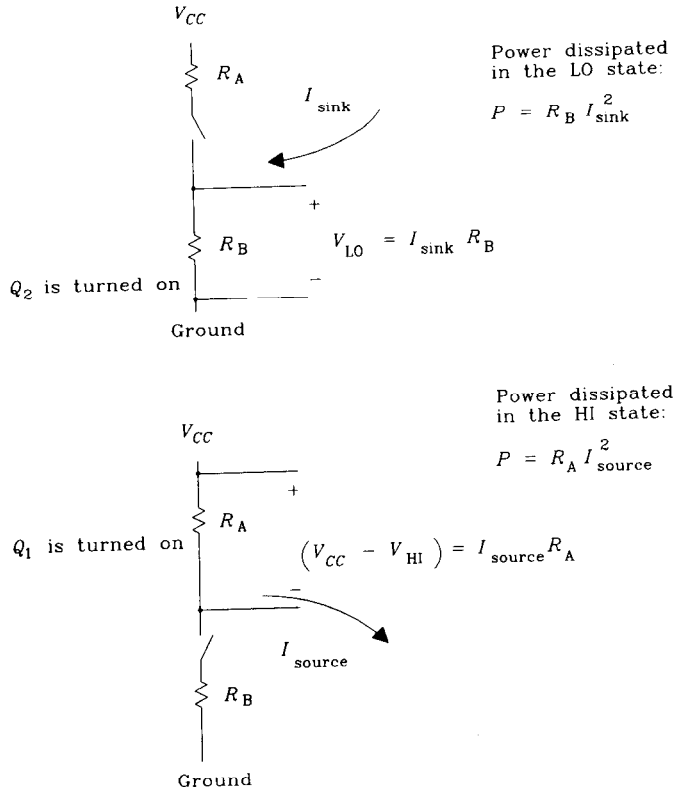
$V_{CC}$

$R_A$

$I_{sink}$

Power dissipated in the LO state:

$P = R_B I_{sink}^2$

+

$R_B$

$V_{LO} = I_{sink} R_B$

−

$Q_2$ is turned on

Ground

Power dissipated in the HI state:

$V_{CC}$

$P = R_A I_{source}^2$

+

$R_A$

$Q_1$ is turned on

$(V_{CC} - V_{HI}) = I_{source} R_A$

−

$I_{source}$

$R_B$

Ground